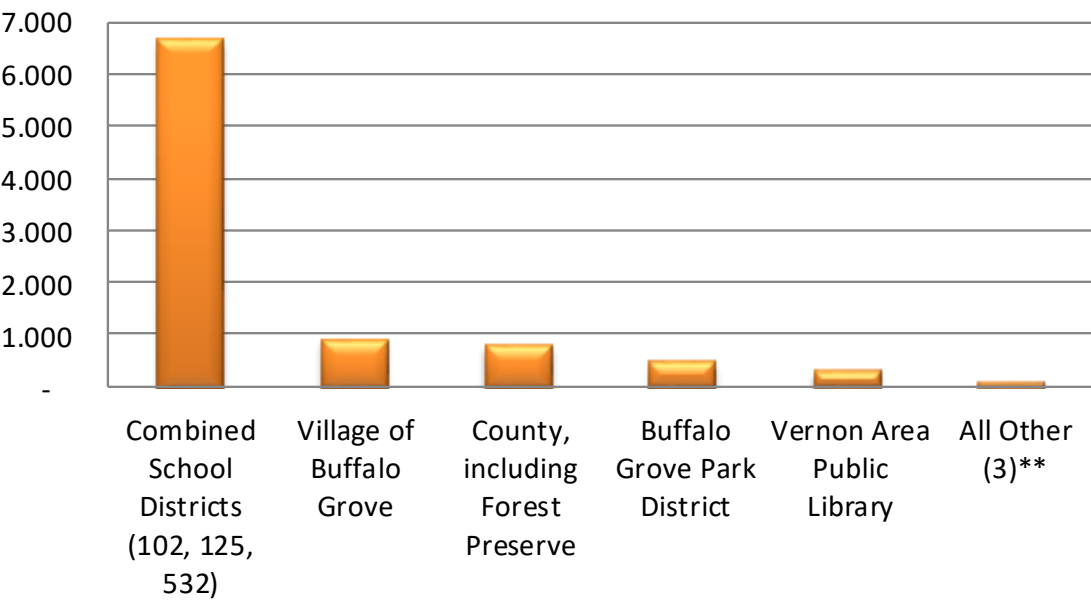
7.000
6.000
5.000
4.000
3.000
2.000
1.000
-

Combined School Districts (102, 125, 532)
Village of Buffalo Grove
County, including Forest Preserve
Buffalo Grove Park District
Vernon Area Public Library
All Other (3)**